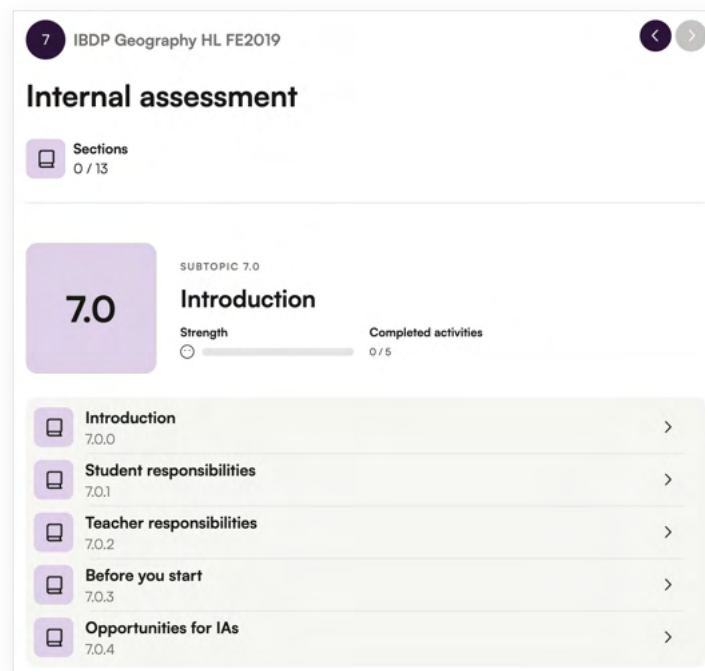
7 IBDP Geography HL FE2019

Internal assessment

Sections
0 / 13

7.0

SUBTOPIC 7.0

Introduction

Strength

Completed activities
0 / 5

Introduction
7.0.0

Student responsibilities
7.0.1

Teacher responsibilities
7.0.2

Before you start
7.0.3

Opportunities for IAs
7.0.4